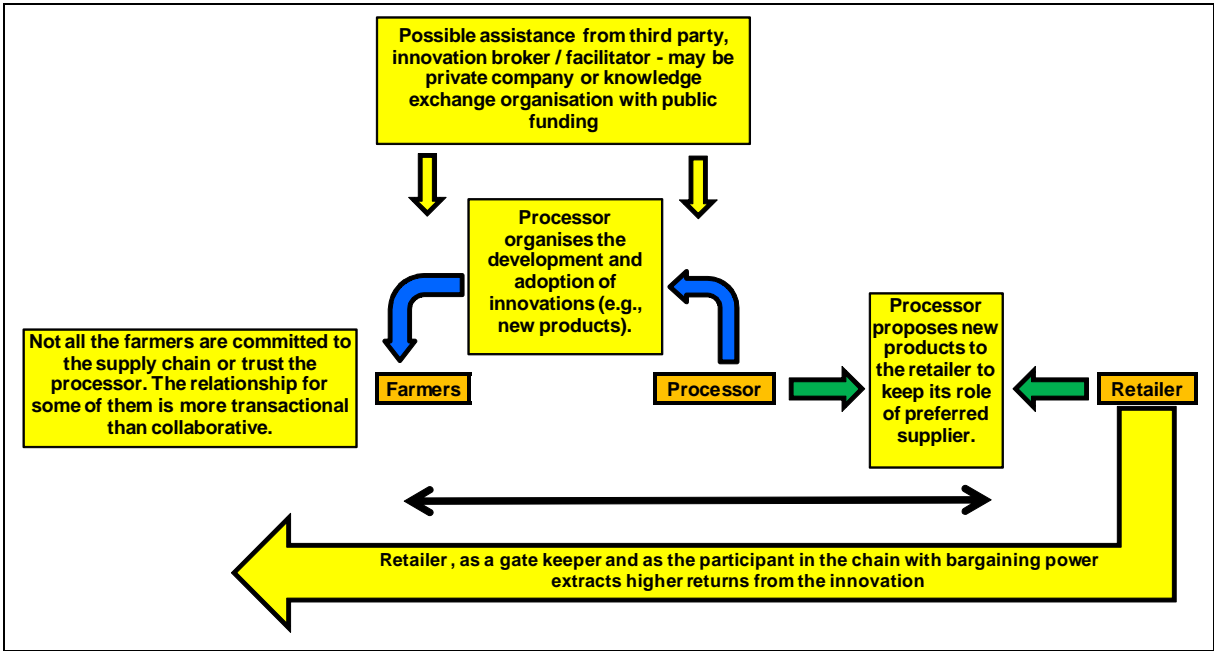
Possible assistance from third party, innovation broker / facilitator - may be private company or knowledge exchange organisation with public funding

Processor organises the development and adoption of innovations (e.g., new products).

Not all the farmers are committed to the supply chain or trust the processor. The relationship for some of them is more transactional than collaborative.

Farmers

Processor

Processor proposes new products to the retailer to keep its role of preferred supplier.

Retailer

Retailer , as a gate keeper and as the participant in the chain with bargaining power extracts higher returns from the innovation